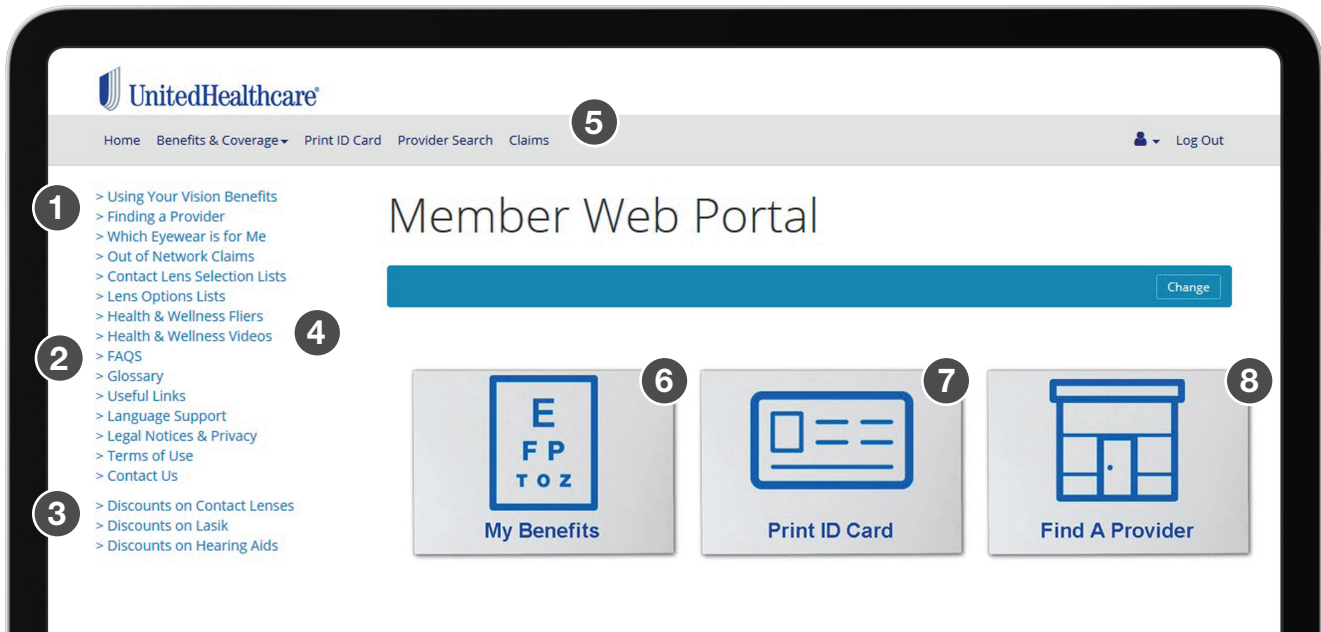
UnitedHealthcare®

Home Benefits & Coverage Print ID Card Provider Search Claims 5 Log Out

1 > Using Your Vision Benefits
> Finding a Provider
> Which Eyewear is for Me
> Out of Network Claims
> Contact Lens Selection Lists
> Lens Options Lists
> Health & Wellness Fliers
> Health & Wellness Videos 4
2 > FAQS
> Glossary
> Useful Links
> Language Support
> Legal Notices & Privacy
> Terms of Use
> Contact Us

3 > Discounts on Contact Lenses
> Discounts on Lasik
> Discounts on Hearing Aids

Member Web Portal

Change

6
E
F P
T O Z
My Benefits

7
Print ID Card

8
Find A Provider